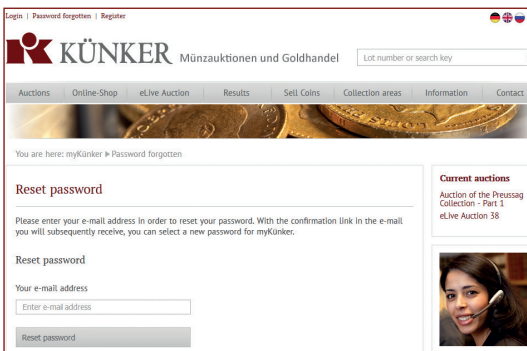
Login | Password forgotten | Register

KÜNKER Münzauktionen und Goldhandel

Lot number or search key

Auctions | Online-Shop | eLive Auction | Results | Sell Coins | Collection areas | Information | Contact

You are here: myKünker ▶ Password forgotten

Reset password

Please enter your e-mail address in order to reset your password. With the confirmation link in the e-mail you will subsequently receive, you can select a new password for myKünker.

Reset password

Your e-mail address

Enter e-mail address

Reset password

Current auctions

Auction of the Preussag Collection - Part 1

eLive Auction 38